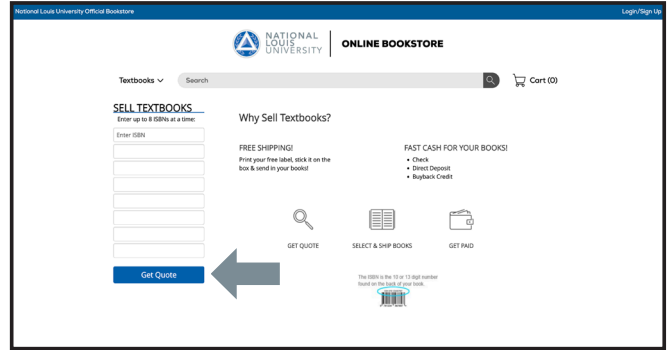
National Louis University Official Bookstore

Login/Sign Up

NATIONAL LOUIS UNIVERSITY | ONLINE BOOKSTORE

Textbooks

Search

Cart (0)

SELL TEXTBOOKS

Enter up to 8 ISBNs at a time:

Enter ISBN

Get Quote

Why Sell Textbooks?

FREE SHIPPING!

Print your free label, stick it on the box & send in your books!

FAST CASH FOR YOUR BOOKS!

- Check
- Direct Deposit
- Buyback Credit

GET QUOTE

SELECT & SHIP BOOKS

GET PAID

The ISBN is the 10 or 13 digit number found on the back of your book.